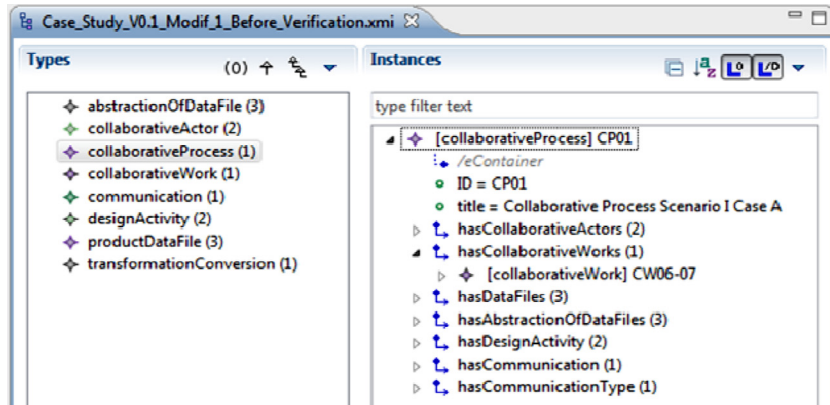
Case_Study_V0.1_Modif_1_Before_Verification.xmi ☒

Types

(0)

abstractionOfDataFile (3)
collaborativeActor (2)
collaborativeProcess (1)
collaborativeWork (1)
communication (1)
designActivity (2)
productDataFile (3)
transformationConversion (1)

Instances

type filter text

[collaborativeProcess] CP01
/eContainer
ID = CP01
title = Collaborative Process Scenario I Case A
hasCollaborativeActors (2)
hasCollaborativeWorks (1)
[collaborativeWork] CW06-07
hasDataFiles (3)
hasAbstractionOfDataFiles (3)
hasDesignActivity (2)
hasCommunication (1)
hasCommunicationType (1)